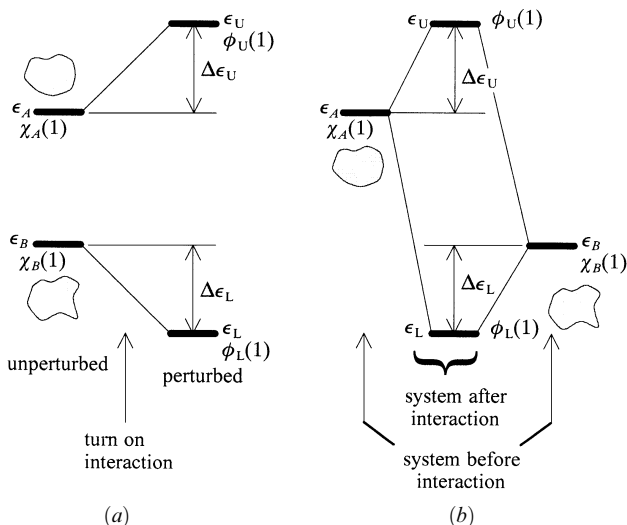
$\epsilon_U$
$\phi_U(1)$
$\Delta\epsilon_U$
$\epsilon_A$
$\chi_A(1)$
$\epsilon_B$
$\chi_B(1)$
$\Delta\epsilon_L$
$\epsilon_L$
$\phi_L(1)$
unperturbed
perturbed
turn on interaction
(a)

$\epsilon_U$
$\phi_U(1)$
$\Delta\epsilon_U$
$\epsilon_A$
$\chi_A(1)$
$\Delta\epsilon_L$
$\epsilon_B$
$\chi_B(1)$
$\epsilon_L$
$\phi_L(1)$
system after interaction
system before interaction
(b)